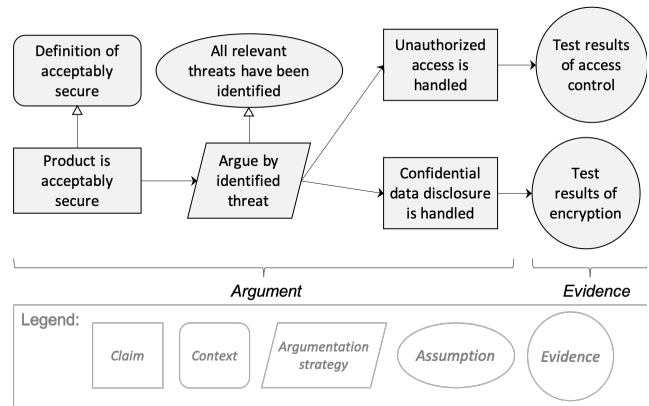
Definition of acceptably secure

All relevant threats have been identified

Unauthorized access is handled

Test results of access control

Product is acceptably secure

Argue by identified threat

Confidential data disclosure is handled

Test results of encryption

Argument

Evidence

Legend:

Claim

Context

Argumentation strategy

Assumption

Evidence